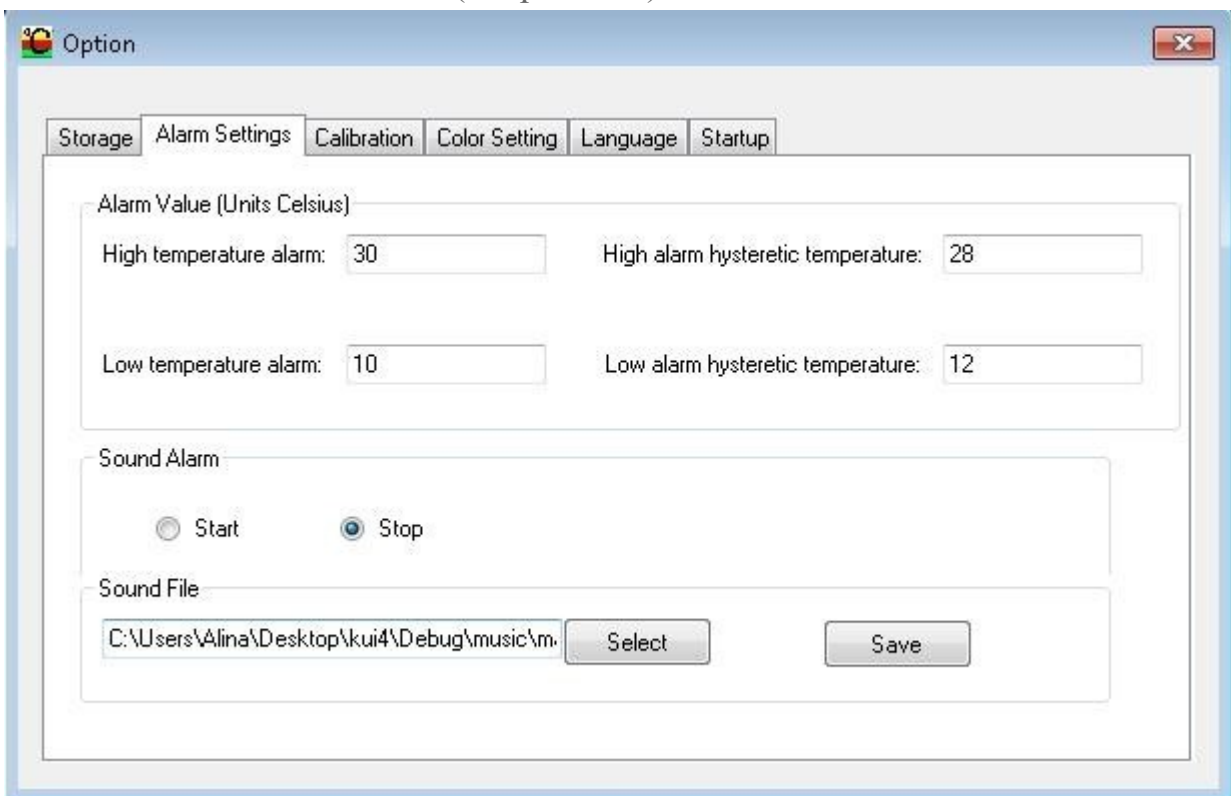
Option

Storage | Alarm Settings | Calibration | Color Setting | Language | Startup

Alarm Value (Units Celsius)

High temperature alarm: 30

High alarm hysteretic temperature: 28

Low temperature alarm: 10

Low alarm hysteretic temperature: 12

Sound Alarm

Start

Stop

Sound File

C:\Users\Alina\Desktop\kui4\Debug\music\m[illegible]

Select

Save